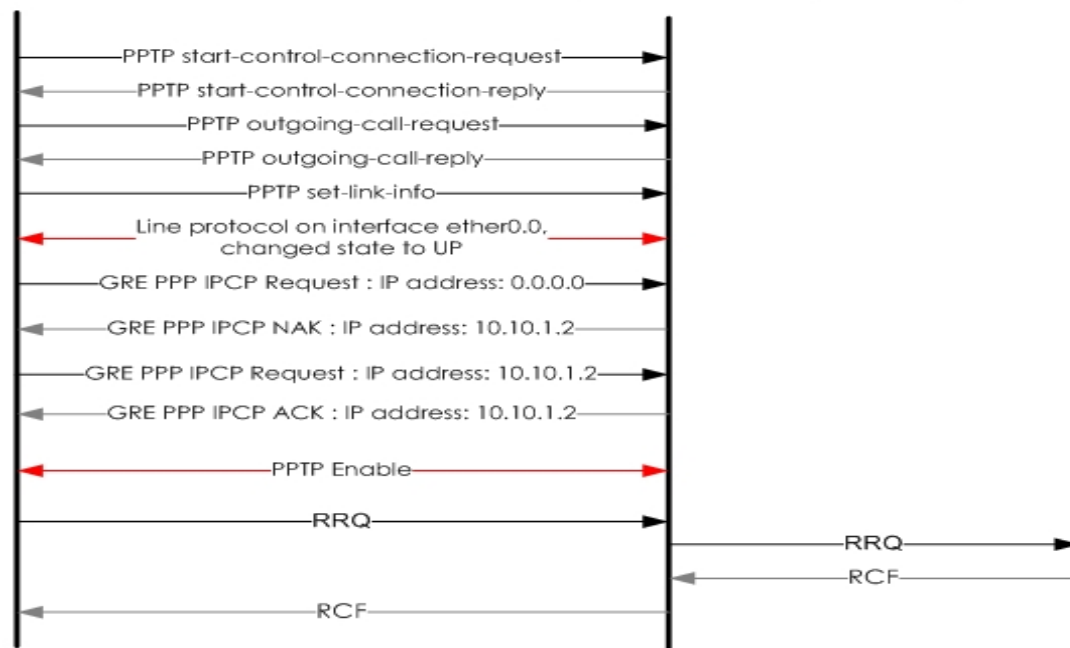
PPTP start-control-connection-request
PPTP start-control-connection-reply
PPTP outgoing-call-request
PPTP outgoing-call-reply
PPTP set-link-info
Line protocol on interface ether0.0, changed state to UP
GRE PPP IPCP Request : IP address: 0.0.0.0
GRE PPP IPCP NAK : IP address: 10.10.1.2
GRE PPP IPCP Request : IP address: 10.10.1.2
GRE PPP IPCP ACK : IP address: 10.10.1.2
PPTP Enable
RRQ
RRQ
RCF
RCF